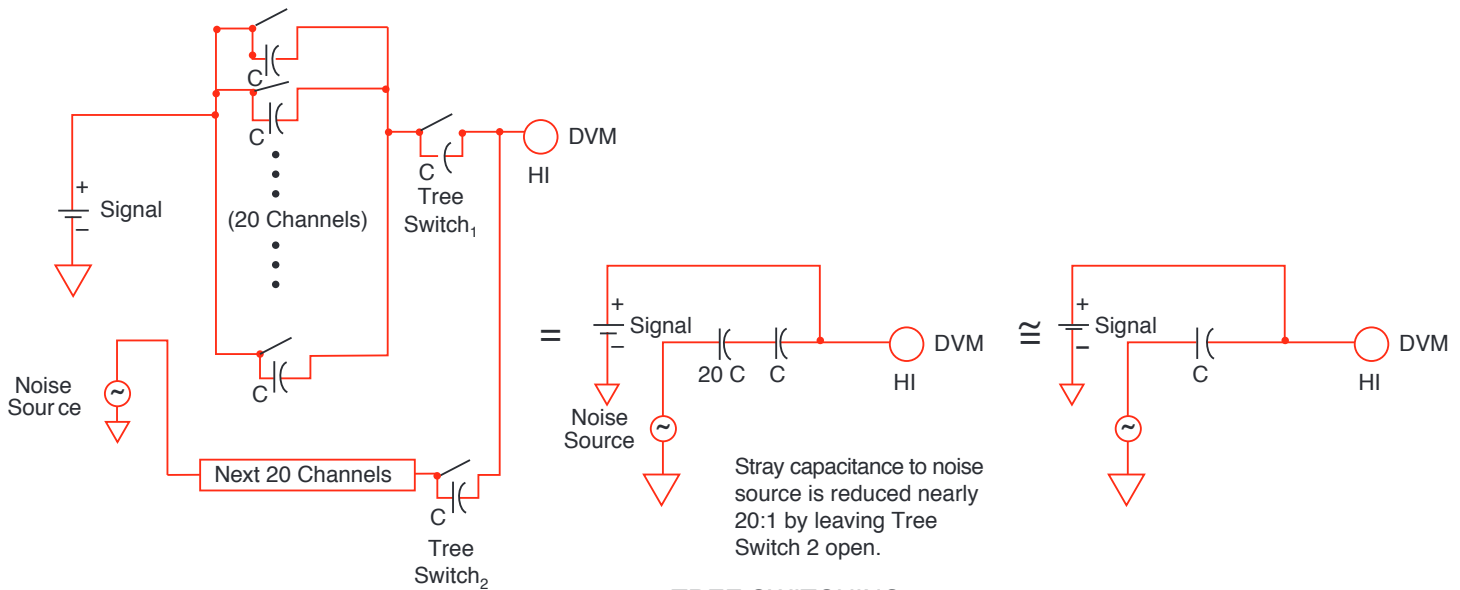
C

C

(20 Channels)

C

+
Signal
–

Noise Sour ce

~

Next 20 Channels

C

Tree Switch$_2$

C

Tree Switch$_1$

DVM

HI

=

+
Signal
–

Noise Source

~

20 C

C

DVM

HI

Stray capacitance to noise source is reduced nearly 20:1 by leaving Tree Switch 2 open.

≅

+
Signal
–

~

C

DVM

HI

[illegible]